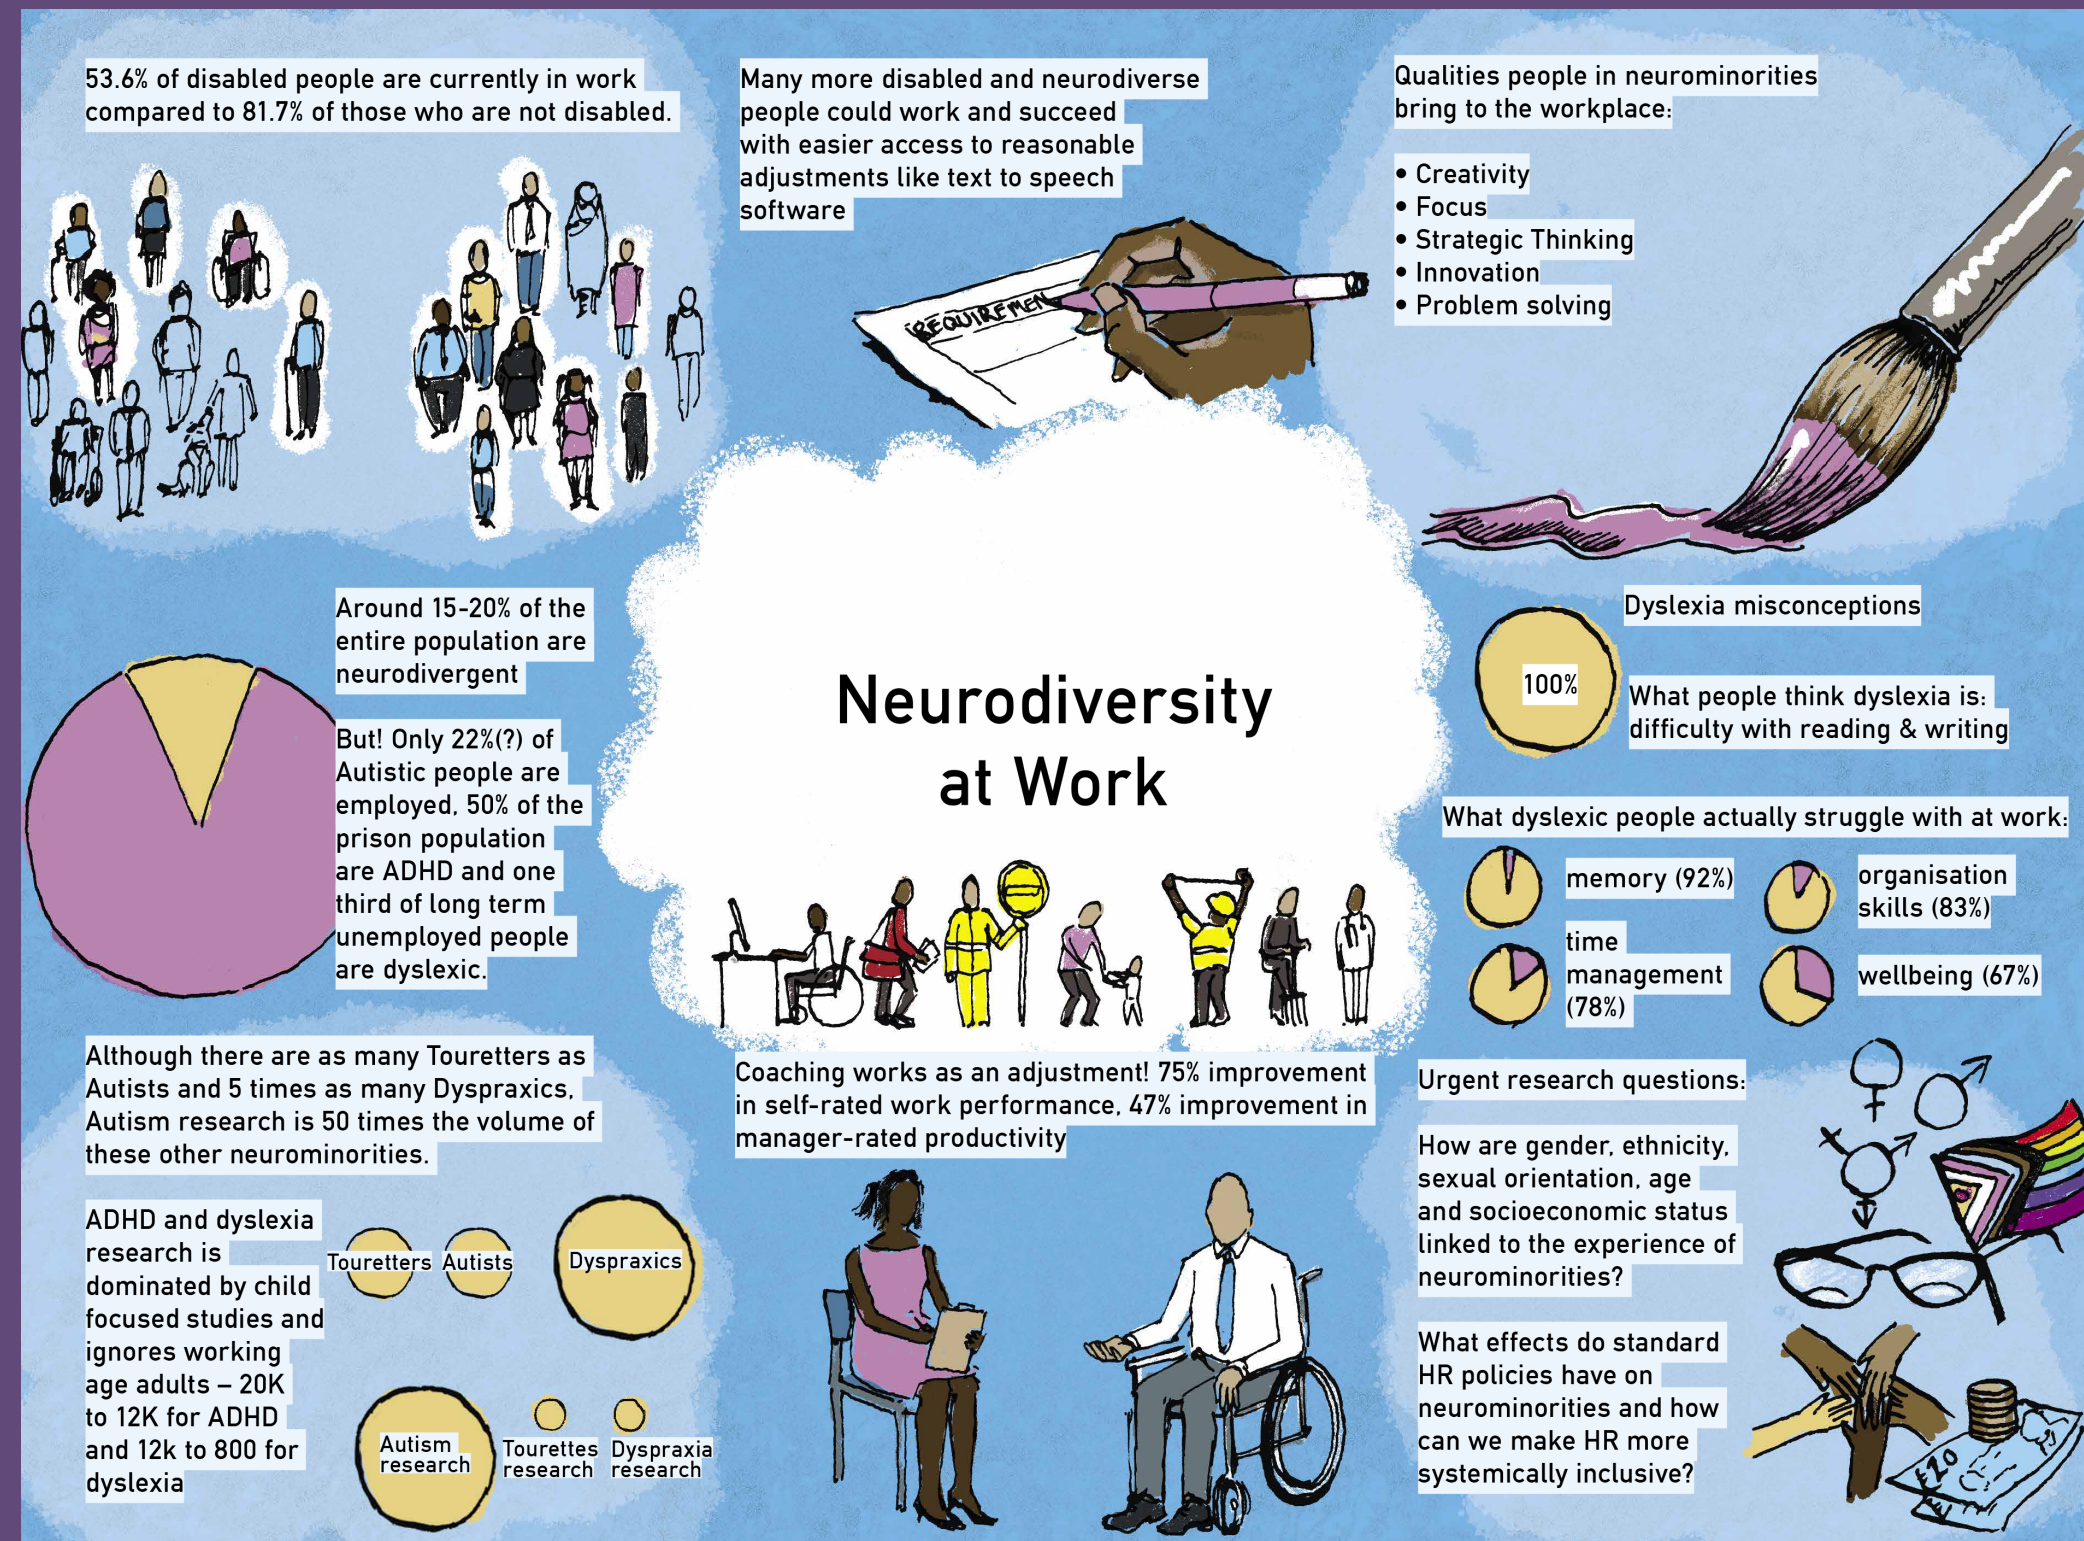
53.6% of disabled people are currently in work compared to 81.7% of those who are not disabled.

Many more disabled and neurodiverse people could work and succeed with easier access to reasonable adjustments like text to speech software

REQUIREMEN

Qualities people in neurominorities bring to the workplace:

• Creativity
• Focus
• Strategic Thinking
• Innovation
• Problem solving

Around 15-20% of the entire population are neurodivergent

But! Only 22%(?) of Autistic people are employed, 50% of the prison population are ADHD and one third of long term unemployed people are dyslexic.

Neurodiversity at Work

Dyslexia misconceptions

100%

What people think dyslexia is: difficulty with reading & writing

What dyslexic people actually struggle with at work:

memory (92%)

organisation skills (83%)

time management (78%)

wellbeing (67%)

Although there are as many Tourettes as Autists and 5 times as many Dyspraxics, Autism research is 50 times the volume of these other neurominorities.

Coaching works as an adjustment! 75% improvement in self-rated work performance, 47% improvement in manager-rated productivity

Urgent research questions:

How are gender, ethnicity, sexual orientation, age and socioeconomic status linked to the experience of neurominorities?

What effects do standard HR policies have on neurominorities and how can we make HR more systemically inclusive?

ADHD and dyslexia research is dominated by child focused studies and ignores working age adults – 20K to 12K for ADHD and 12k to 800 for dyslexia

Touretters

Autists

Dyspraxics

Autism research

Tourettes research

Dyspraxia research

£20